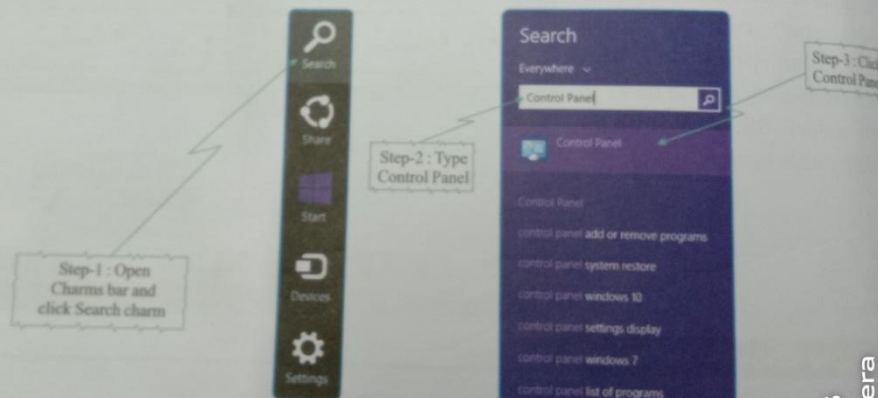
Search

Share

Start

Devices

Settings

Search

Everywhere

Control Panel

Control Panel

Control Panel

control panel add or remove programs

control panel system restore

control panel windows 10

control panel settings display

control panel windows 7

control panel list of programs

Step-1 : Open Charms bar and click Search charm

Step-2 : Type Control Panel

Step-3 : Clic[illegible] Control Pan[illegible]

era